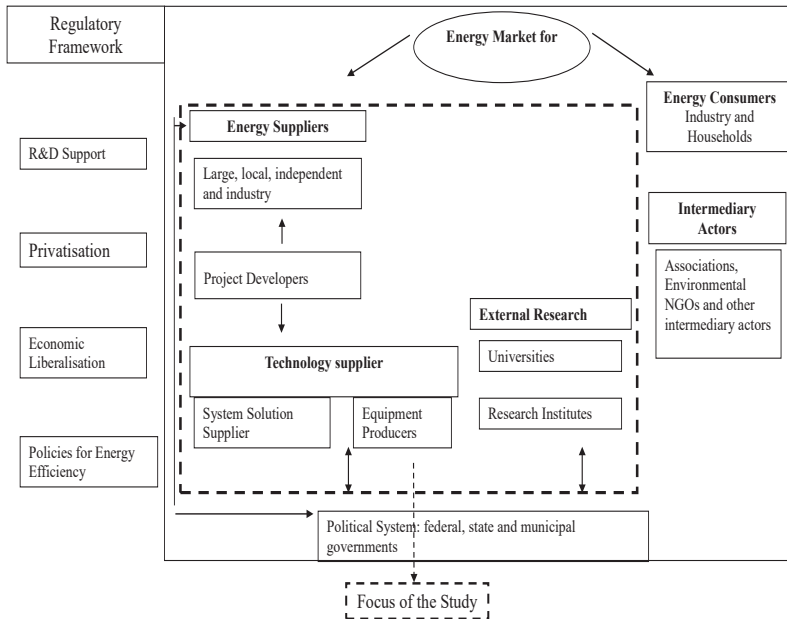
Regulatory Framework

Energy Market for

Energy Consumers
Industry and Households

Energy Suppliers

Large, local, independent and industry

Project Developers

Technology supplier

System Solution Supplier

Equipment Producers

External Research

Universities

Research Institutes

Intermediary Actors

Associations, Environmental NGOs and other intermediary actors

R&D Support

Privatisation

Economic Liberalisation

Policies for Energy Efficiency

Political System: federal, state and municipal governments

Focus of the Study